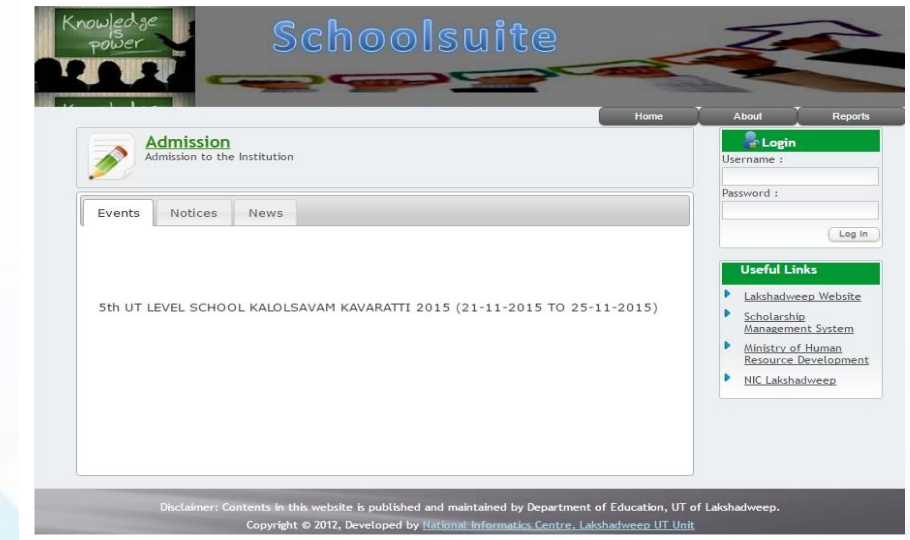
Knowledge is power

Schoolsuite

Home About Reports

Admission
Admission to the Institution

Login
Username :
Password :
Log In

Events Notices News

5th UT LEVEL SCHOOL KALOLSAVAM KAVARATTI 2015 (21-11-2015 TO 25-11-2015)

Useful Links
Lakshadweep Website
Scholarship Management System
Ministry of Human Resource Development
NIC Lakshadweep

Disclaimer: Contents in this website is published and maintained by Department of Education, UT of Lakshadweep.
Copyright © 2012, Developed by National Informatics Centre, Lakshadweep UT Unit